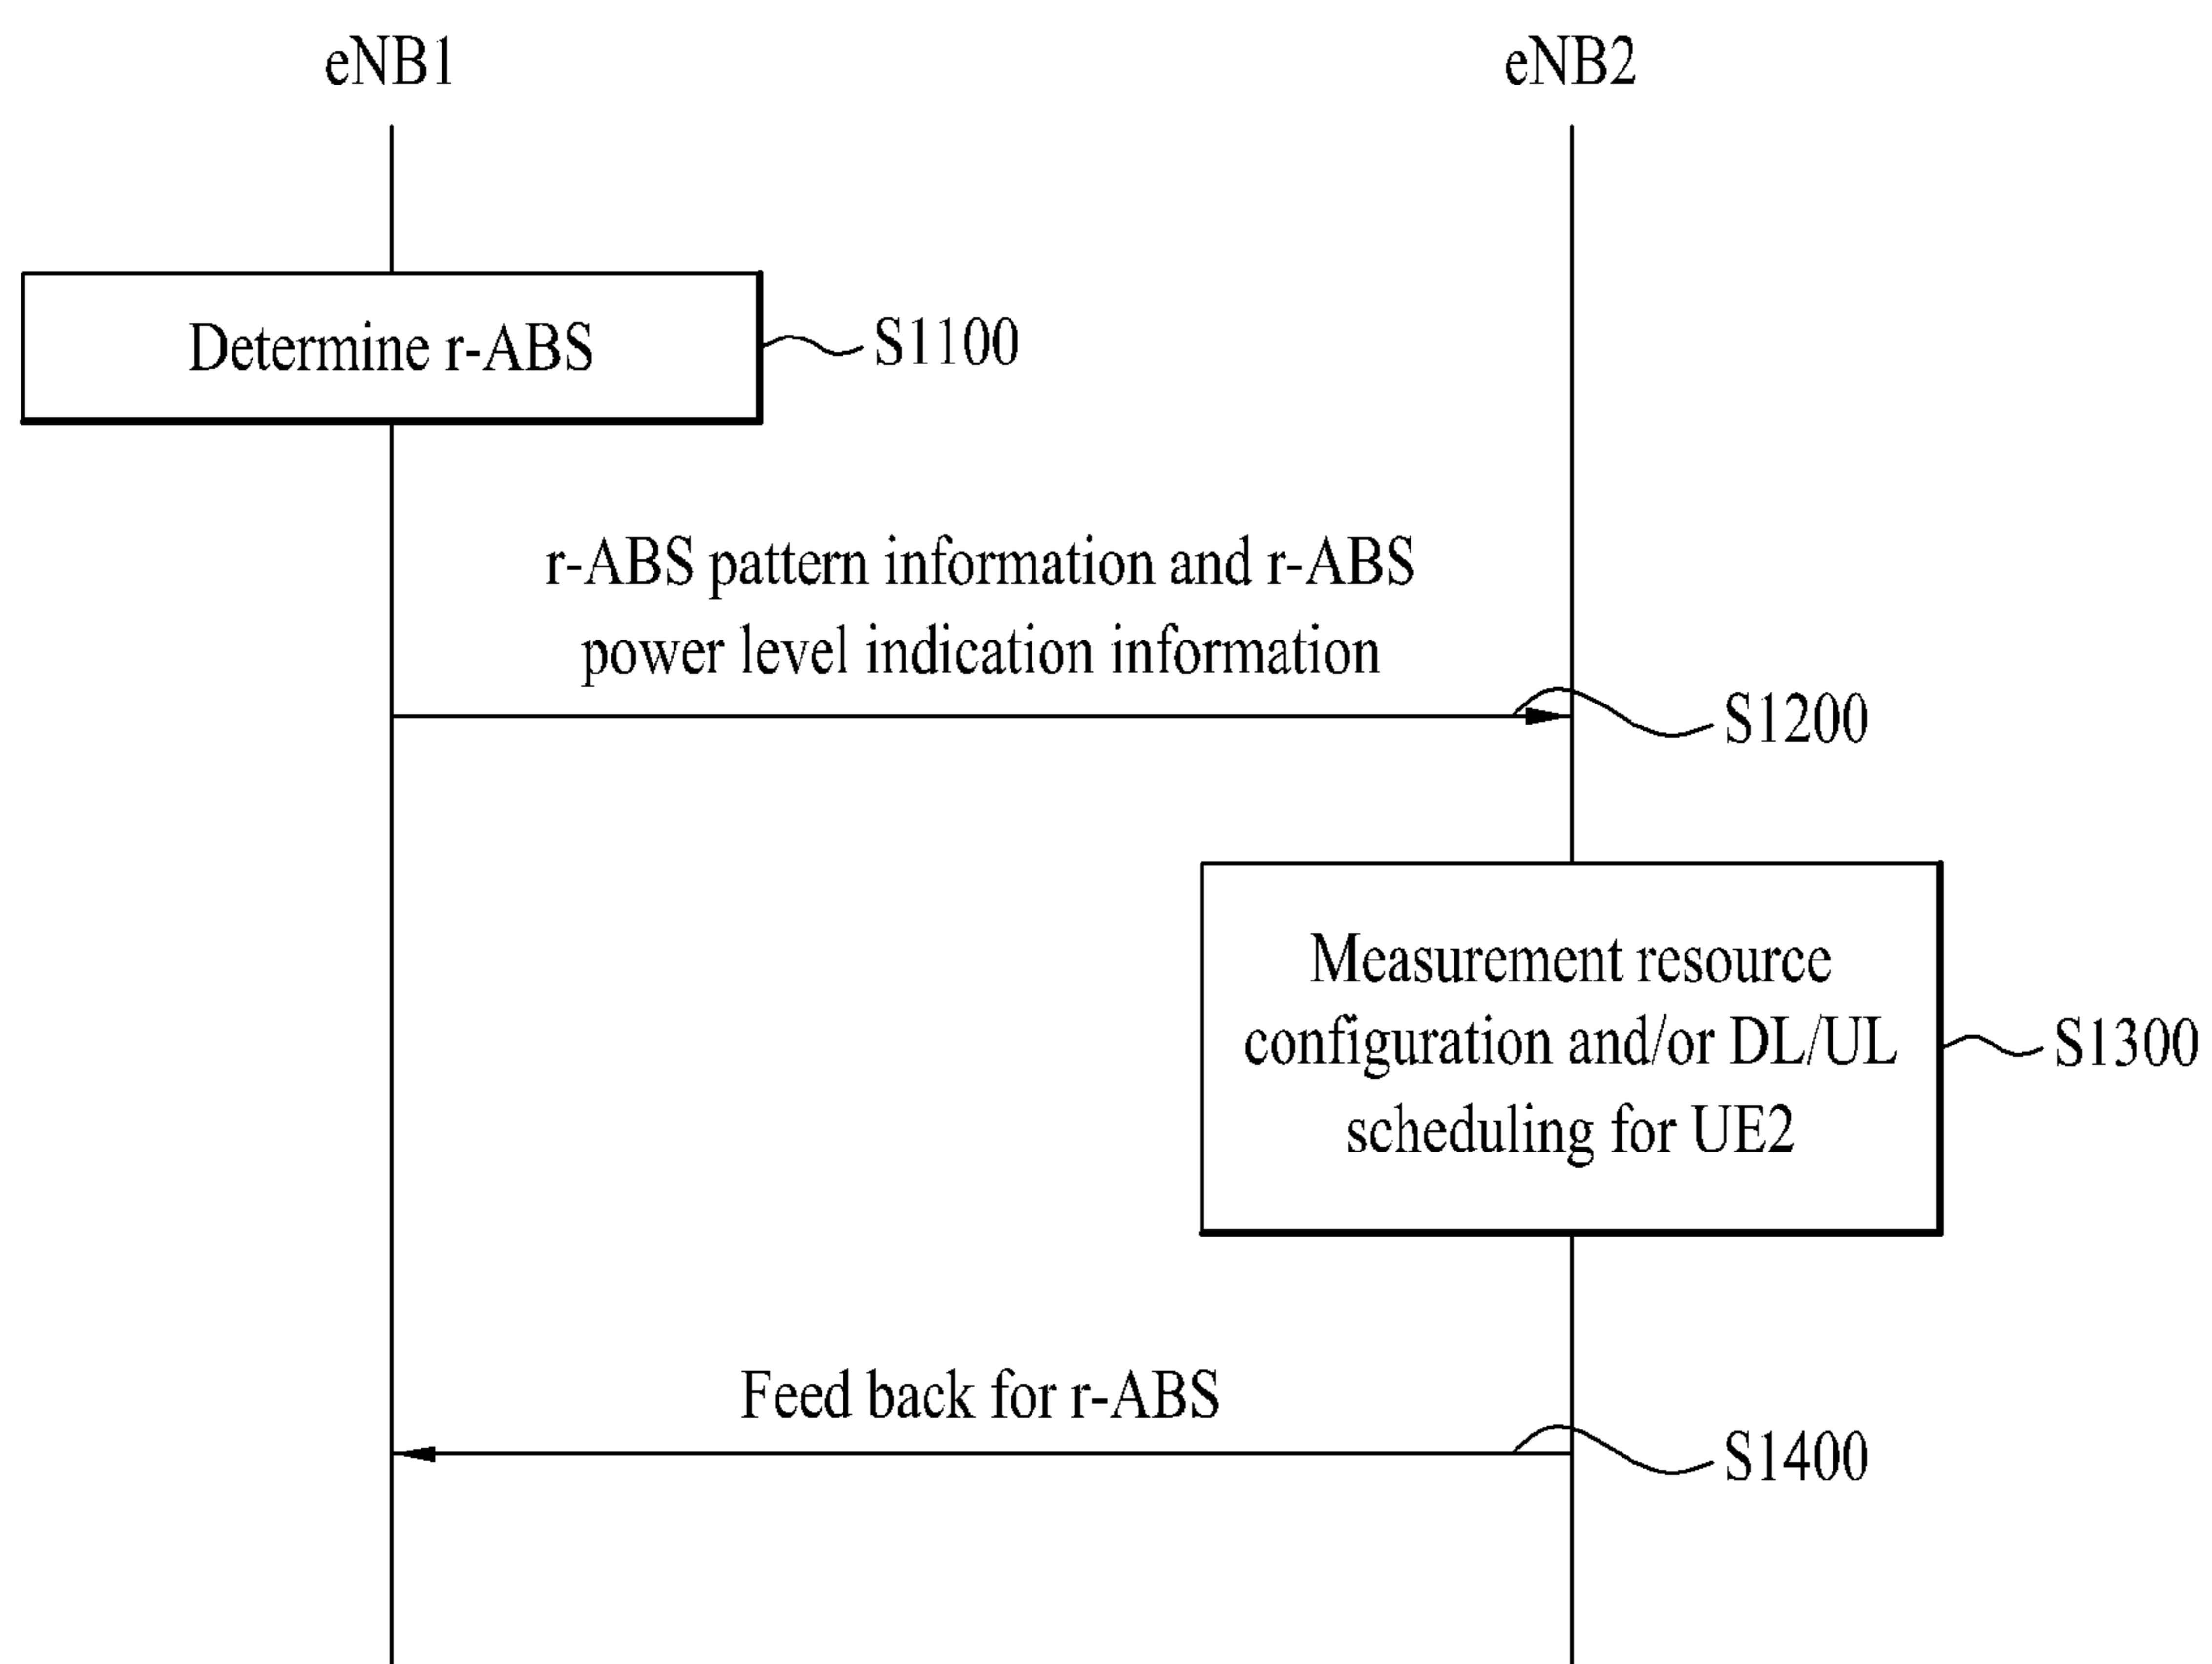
eNB1

eNB2

Determine r-ABS

S1100

r-ABS pattern information and r-ABS power level indication information

S1200

Measurement resource configuration and/or DL/UL scheduling for UE2

S1300

Feed back for r-ABS

S1400